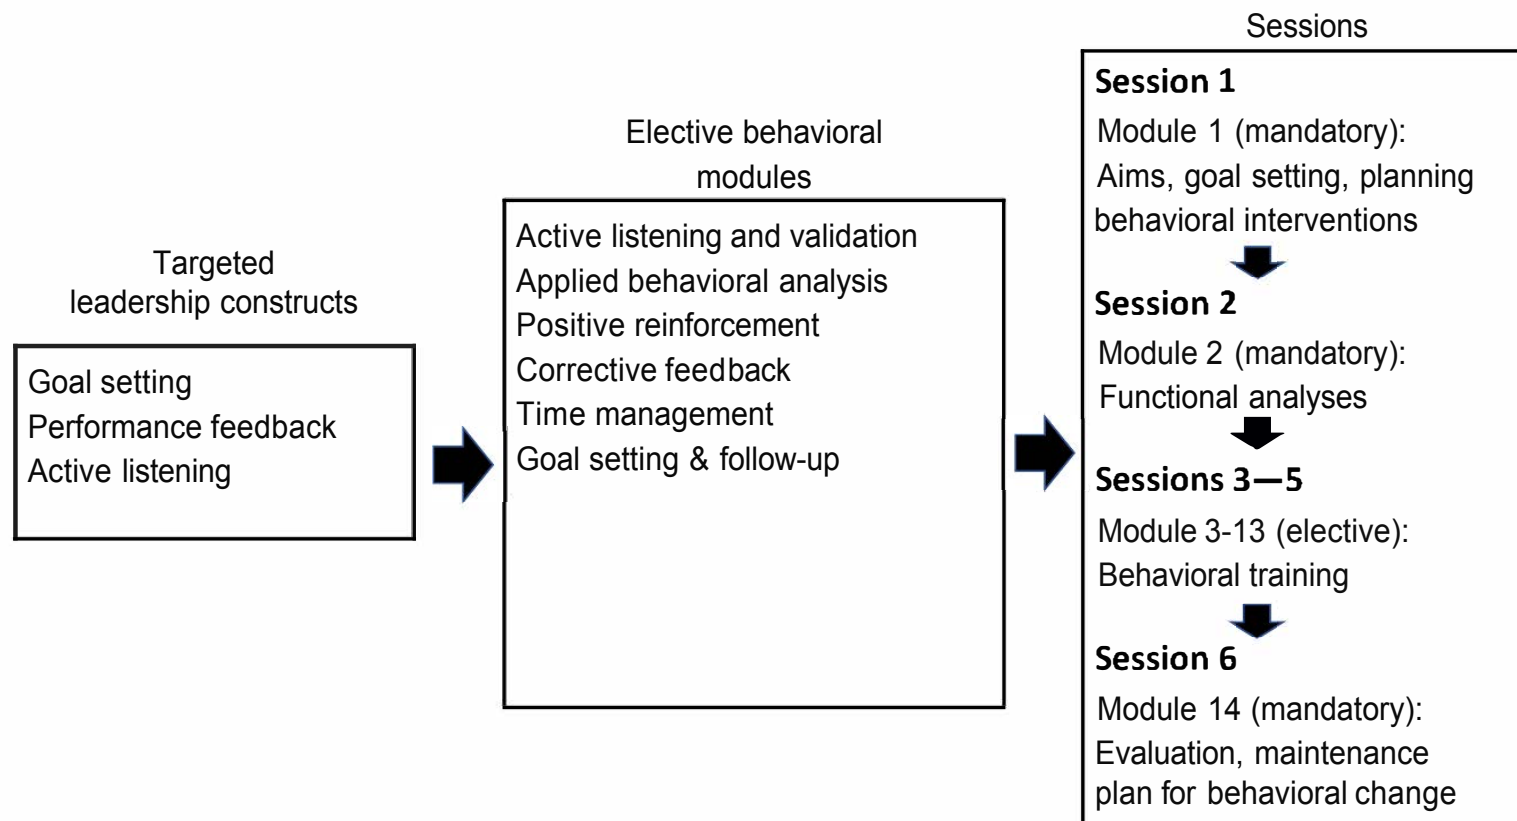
Targeted leadership constructs

Goal setting
Performance feedback
Active listening

Elective behavioral modules

Active listening and validation
Applied behavioral analysis
Positive reinforcement
Corrective feedback
Time management
Goal setting & follow-up

Sessions

Session 1
Module 1 (mandatory):
Aims, goal setting, planning behavioral interventions

Session 2
Module 2 (mandatory):
Functional analyses

Sessions 3—5
Module 3-13 (elective):
Behavioral training

Session 6
Module 14 (mandatory):
Evaluation, maintenance plan for behavioral change